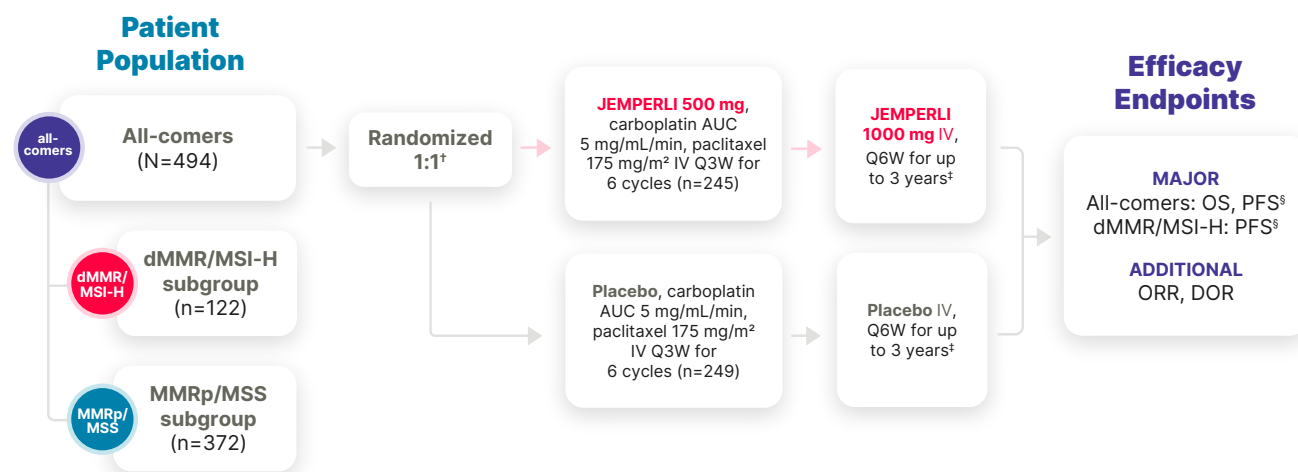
Patient Population

all-comers

All-comers (N=494)

dMMR/MSI-H

dMMR/MSI-H subgroup (n=122)

MMRp/MSS

MMRp/MSS subgroup (n=372)

Randomized 1:1†

JEMPERLI 500 mg, carboplatin AUC 5 mg/mL/min, paclitaxel 175 mg/m² IV Q3W for 6 cycles (n=245)

JEMPERLI 1000 mg IV, Q6W for up to 3 years‡

Placebo, carboplatin AUC 5 mg/mL/min, paclitaxel 175 mg/m² IV Q3W for 6 cycles (n=249)

Placebo IV, Q6W for up to 3 years‡

Efficacy Endpoints

MAJOR
All-comers: OS, PFS§
dMMR/MSI-H: PFS§

ADDITIONAL
ORR, DOR